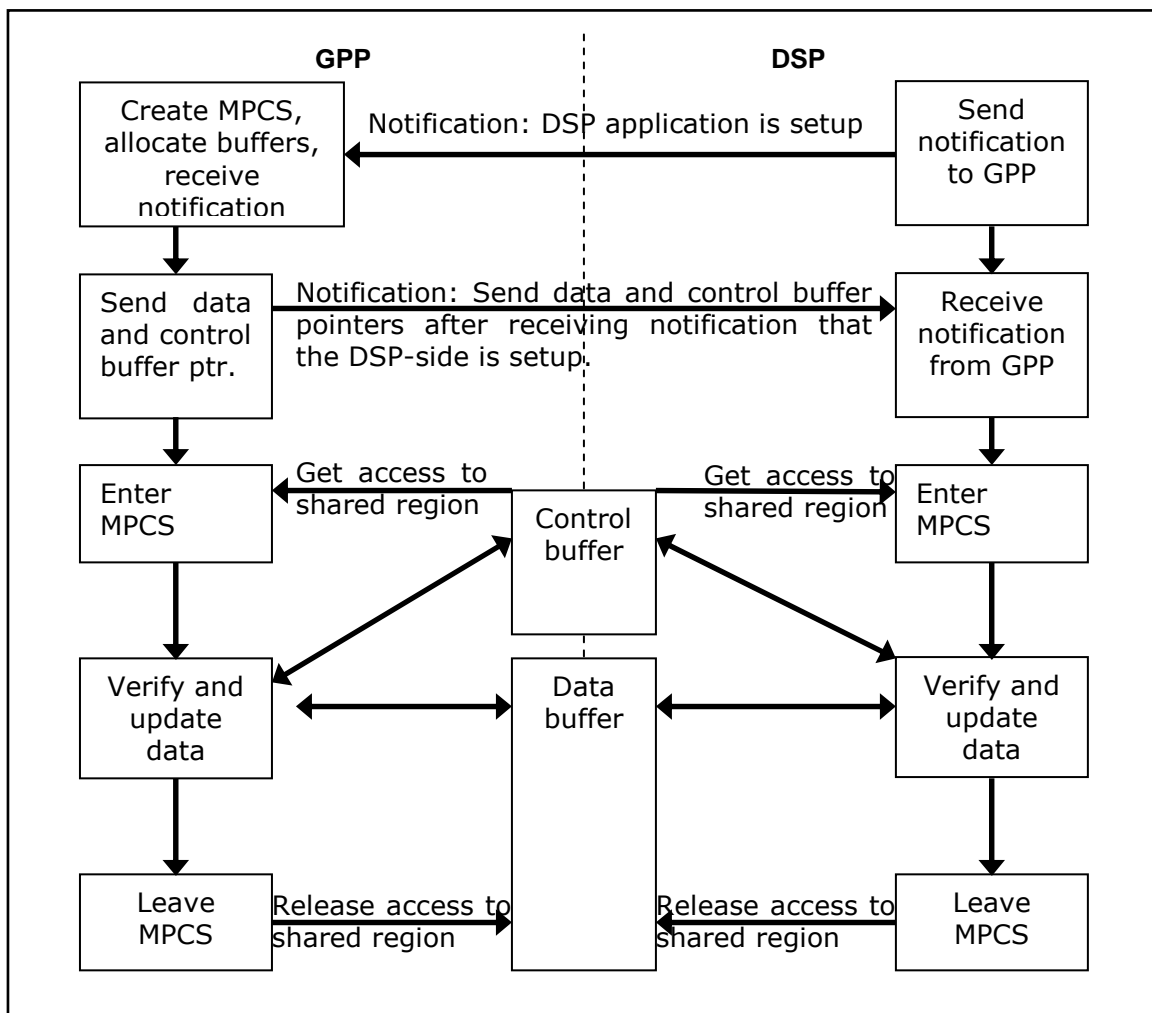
GPP

DSP

Create MPCS, allocate buffers, receive notification

Notification: DSP application is setup

Send notification to GPP

Send data and control buffer ptr.

Notification: Send data and control buffer pointers after receiving notification that the DSP-side is setup.

Receive notification from GPP

Enter MPCS

Get access to shared region

Control buffer

Get access to shared region

Enter MPCS

Verify and update data

Data buffer

Verify and update data

Leave MPCS

Release access to shared region

Release access to shared region

Leave MPCS